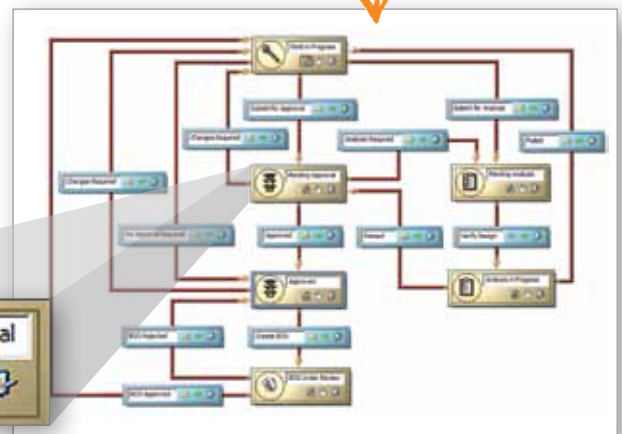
Work in Progress

Submit for Approval

Submit for Analysis

Changes Required

Analysis Required

Failed

Changes Required

Pending Approval

Pending Analysis

No Approval Required

Approved

Reject

Verify Design

Analysis in Progress

Approved

ECO Rejected

Create ECO

ECO Under Review

ECO Approved

al